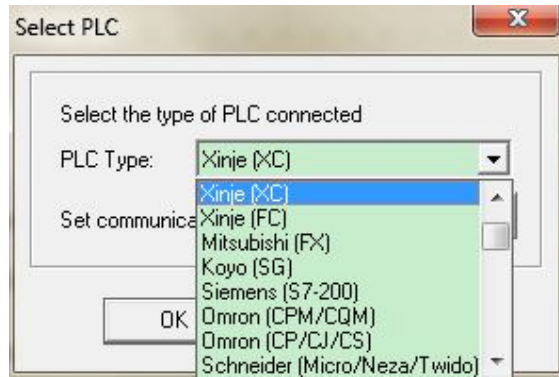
Select PLC

Select the type of PLC connected

PLC Type: Xinje (XC)

Set communica

OK

Xinje (XC)
Xinje (FC)
Mitsubishi (FX)
Koyo (SG)
Siemens (S7-200)
Omron (CPM/CQM)
Omron (CP/CJ/CS)
Schneider (Micro/Neza/Twido)